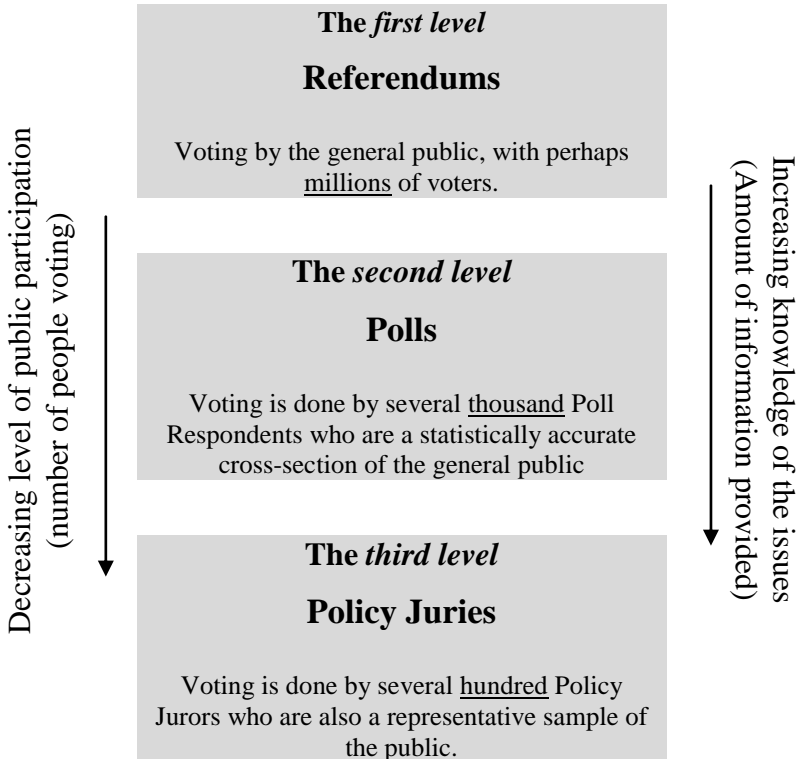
The *first level*

Referendums

Voting by the general public, with perhaps millions of voters.

The *second level*

Polls

Voting is done by several thousand Poll Respondents who are a statistically accurate cross-section of the general public

The *third level*

Policy Juries

Voting is done by several hundred Policy Jurors who are also a representative sample of the public.

Decreasing level of public participation (number of people voting)

Increasing knowledge of the issues (Amount of information provided)